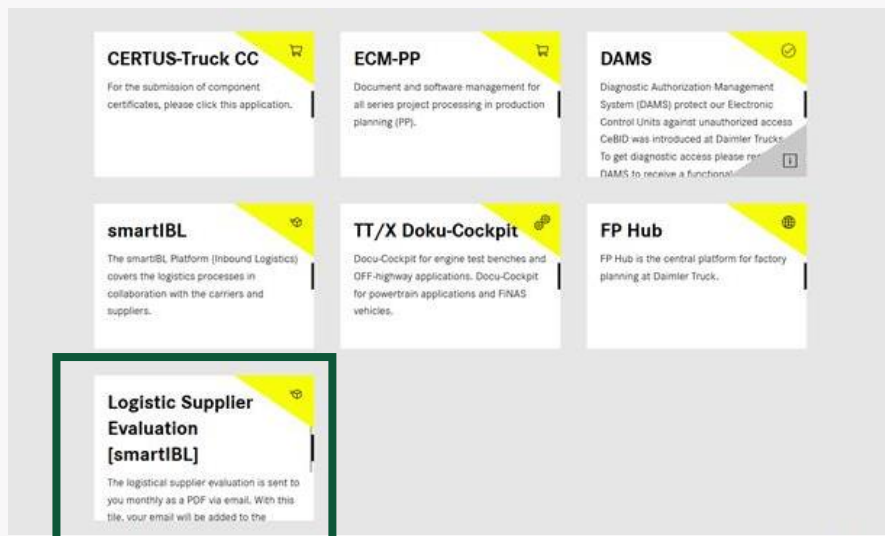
CERTUS-Truck CC

For the submission of component certificates, please click this application.

ECM-PP

Document and software management for all series project processing in production planning (PP).

DAMS

Diagnostic Authorization Management System (DAMS) protect our Electronic Control Units against unauthorized access CeBID was introduced at Daimler Trucks. To get diagnostic access please re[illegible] DAMS to receive a functional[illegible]

i

smartIBL

The smartIBL Platform (Inbound Logistics) covers the logistics processes in collaboration with the carriers and suppliers.

TT/X Doku-Cockpit

Docu-Cockpit for engine test benches and OFF-highway applications. Docu-Cockpit for powertrain applications and FiNAS vehicles.

FP Hub

FP Hub is the central platform for factory planning at Daimler Truck.

Logistic Supplier Evaluation [smartIBL]

The logistical supplier evaluation is sent to you monthly as a PDF via email. With this tile, your email will be added to the